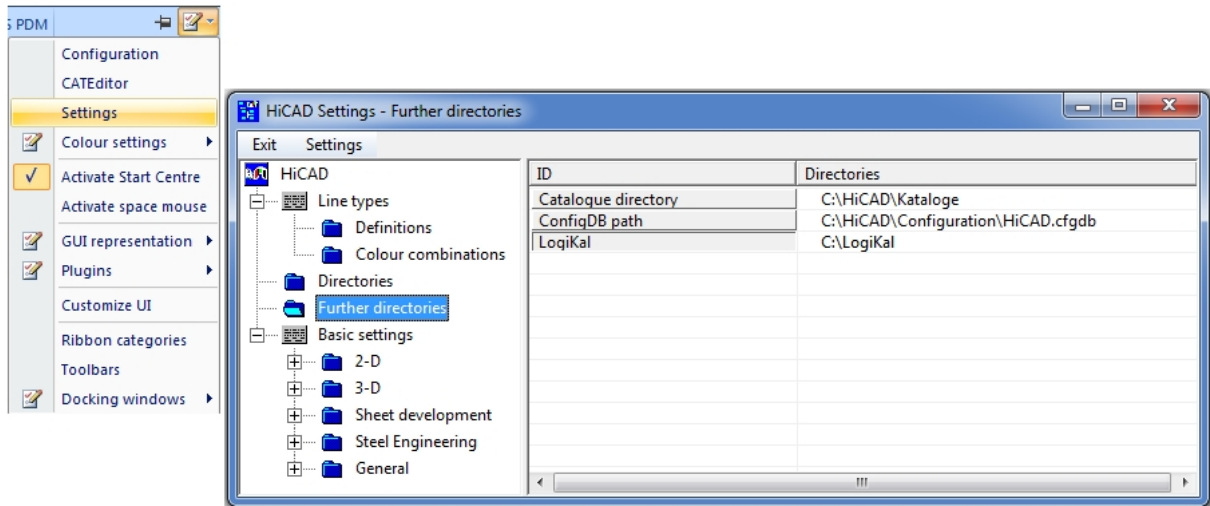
S PDM

Configuration
CATEditor
Settings
Colour settings
Activate Start Centre
Activate space mouse
GUI representation
Plugins
Customize UI
Ribbon categories
Toolbars
Docking windows

HiCAD Settings - Further directories

Exit Settings

HiCAD
Line types
Definitions
Colour combinations
Directories
Further directories
Basic settings
2-D
3-D
Sheet development
Steel Engineering
General

| ID | Directories |
|---|---|
| Catalogue directory | C:\HiCAD\Kataloge |
| ConfigDB path | C:\HiCAD\Configuration\HiCAD.cfgdb |
| LogiKal | C:\LogiKal |